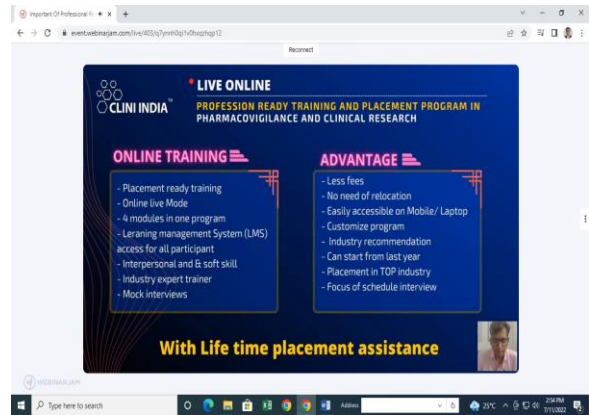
Importance Of Professional R ×

event.webinarjam.com/live/403/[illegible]

Reconnect

CLINI INDIA

LIVE ONLINE

PROFESSION READY TRAINING AND PLACEMENT PROGRAM IN PHARMACOVIGILANCE AND CLINICAL RESEARCH

ONLINE TRAINING

- Placement ready training
- Online live Mode
- 4 modules in one program
- Leraning management System (LMS) access for all participant
- Interpersonal and & soft skill
- Industry expert trainer
- Mock interviews

ADVANTAGE

- Less fees
- No need of relocation
- Easily accessible on Mobile/ Laptop
- Customize program
- Industry recommendation
- Can start from last year
- Placement in TOP industry
- Focus of schedule interview

With Life time placement assistance

WEBINARJAM

Type here to search

25°C

2:54 PM
7/11/2022